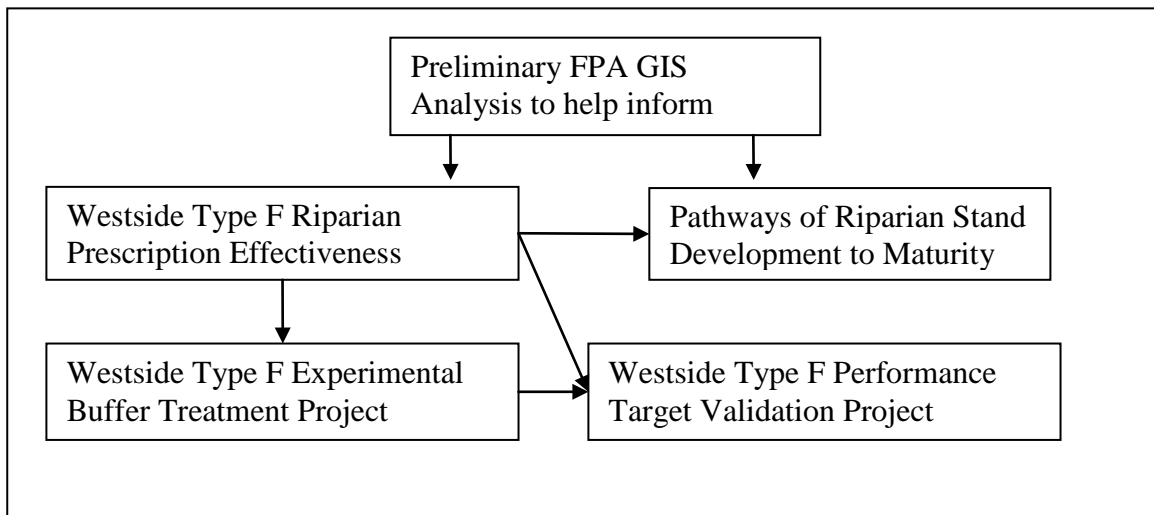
Preliminary FPA GIS Analysis to help inform

Westside Type F Riparian Prescription Effectiveness

Pathways of Riparian Stand Development to Maturity

Westside Type F Experimental Buffer Treatment Project

Westside Type F Performance Target Validation Project